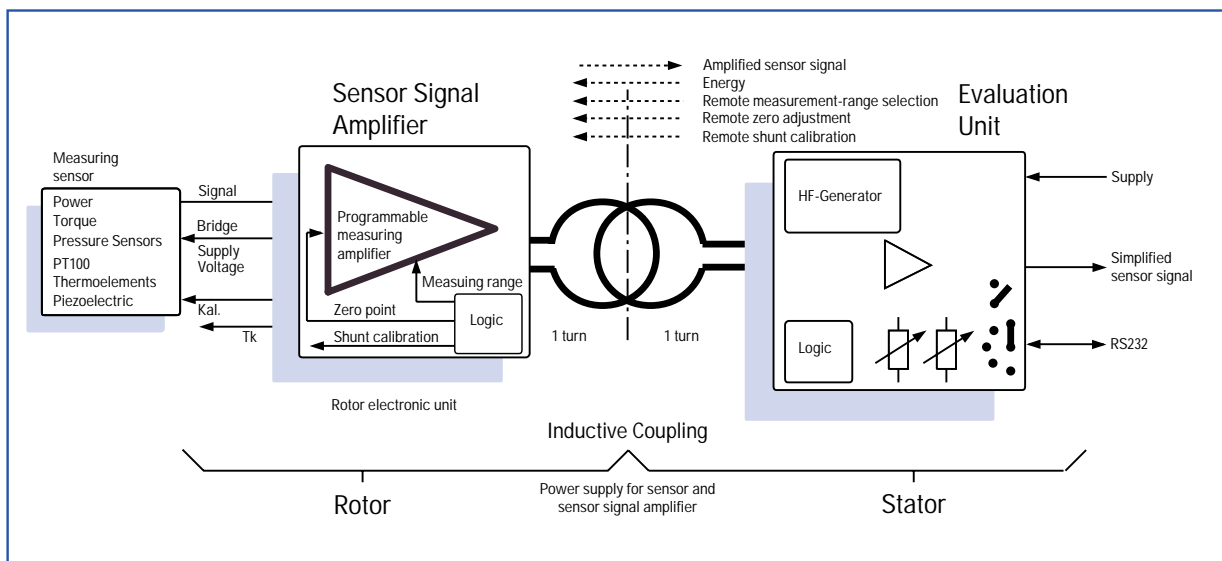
Amplified sensor signal
Energy
Remote measurement-range selection
Remote zero adjustment
Remote shunt calibration

Sensor Signal Amplifier

Evaluation Unit

Measuring sensor

Power
Torque
Pressure Sensors
PT100
Thermoelements
Piezoelectric

Signal
Bridge
Supply Voltage
Kal.
Tk

Programmable measuring amplifier

Measuing range
Zero point
Logic
Shunt calibration

1 turn
1 turn

HF-Generator
Logic

Supply
Simplified sensor signal
RS232

Rotor electronic unit

Inductive Coupling

Rotor
Power supply for sensor and sensor signal amplifier
Stator